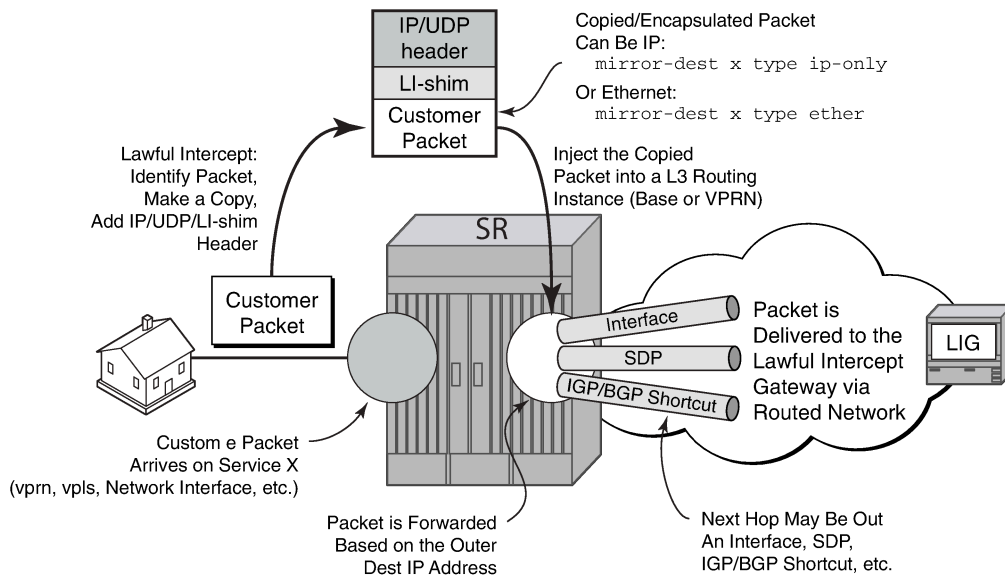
IP/UDP header

LI-shim

Customer Packet

Copied/Encapsulated Packet Can Be IP:
mirror-dest x type ip-only
Or Ethernet:
mirror-dest x type ether

Lawful Intercept: Identify Packet, Make a Copy, Add IP/UDP/LI-shim Header

Inject the Copied Packet into a L3 Routing Instance (Base or VPRN)

SR

Customer Packet

Interface

SDP

IGP/BGP Shortcut

Packet is Delivered to the Lawful Intercept Gateway via Routed Network

LIG

Custom e Packet Arrives on Service X (vprn, vpls, Network Interface, etc.)

Packet is Forwarded Based on the Outer Dest IP Address

Next Hop May Be Out An Interface, SDP, IGP/BGP Shortcut, etc.